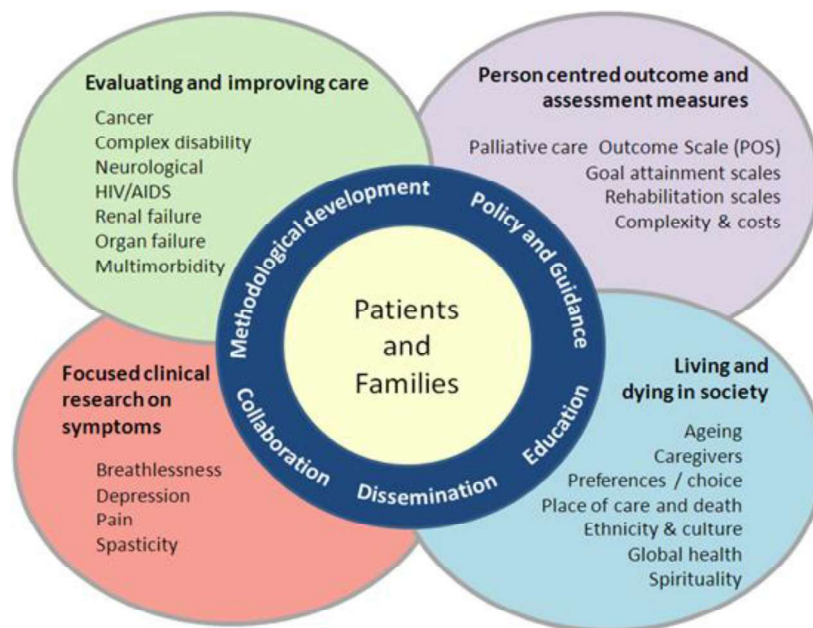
Evaluating and improving care

Cancer
Complex disability
Neurological
HIV/AIDS
Renal failure
Organ failure
Multimorbidity

Person centred outcome and assessment measures

Palliative care Outcome Scale (POS)
Goal attainment scales
Rehabilitation scales
Complexity & costs

Methodological development
Policy and Guidance
Education
Dissemination
Collaboration

Patients and Families

Focused clinical research on symptoms

Breathlessness
Depression
Pain
Spasticity

Living and dying in society

Ageing
Caregivers
Preferences / choice
Place of care and death
Ethnicity & culture
Global health
Spirituality